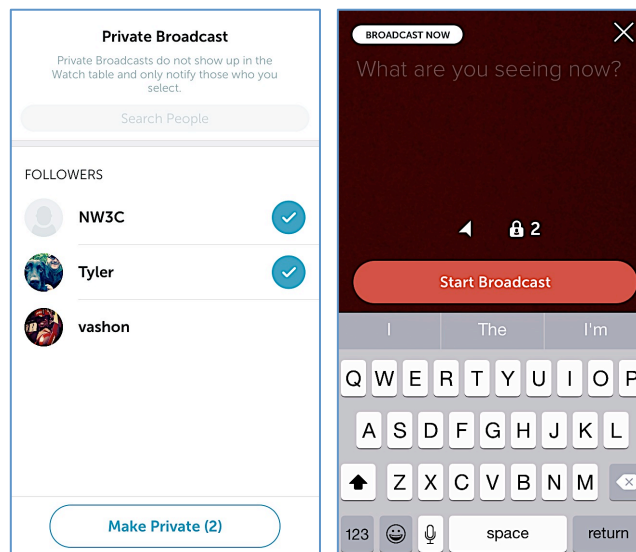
Private Broadcast

Private Broadcasts do not show up in the Watch table and only notify those who you select.

Search People

FOLLOWERS

NW3C

Tyler

vashon

Make Private (2)

BROADCAST NOW

What are you seeing now?

2

Start Broadcast

I

The

I'm

Q W E R T Y U I O P

A S D F G H J K L

Z X C V B N M

123

space

return